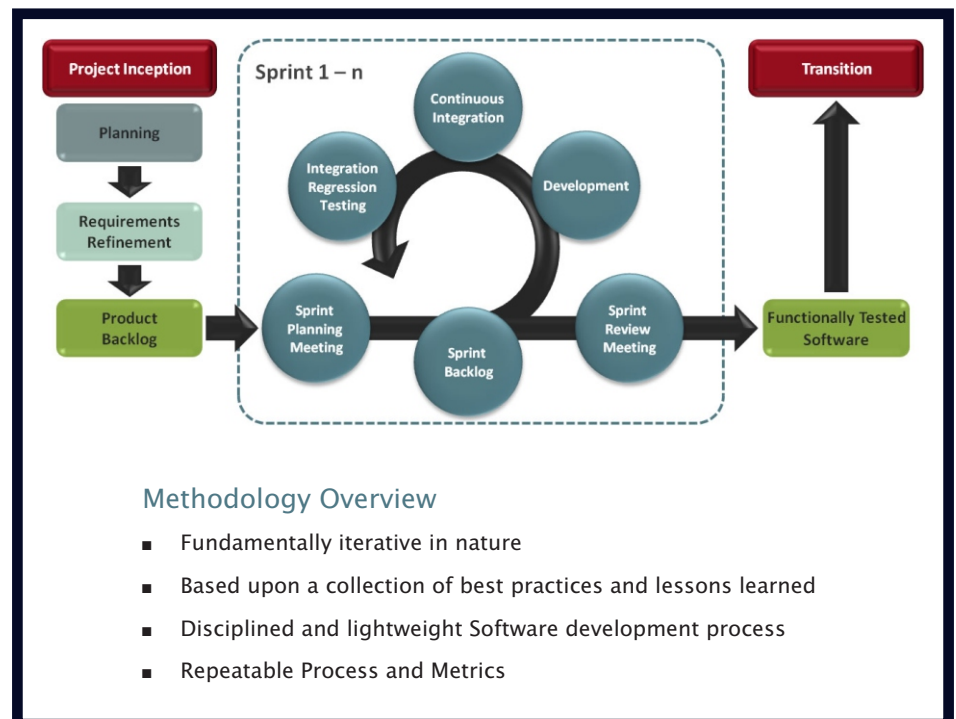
Project Inception

Planning

Requirements Refinement

Product Backlog

Sprint 1 – n

Continuous Integration

Integration Regression Testing

Development

Sprint Planning Meeting

Sprint Backlog

Sprint Review Meeting

Transition

Functionally Tested Software

Methodology Overview

- Fundamentally iterative in nature
- Based upon a collection of best practices and lessons learned
- Disciplined and lightweight Software development process
- Repeatable Process and Metrics